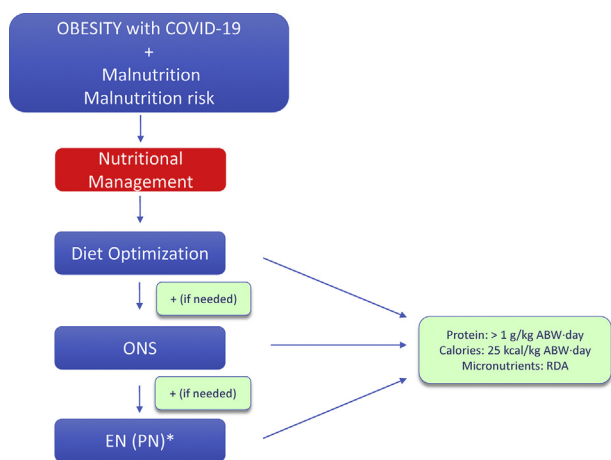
OBESITY with COVID-19
+
Malnutrition
Malnutrition risk

Nutritional Management

Diet Optimization

+ (if needed)

ONS

+ (if needed)

EN (PN)*

Protein: > 1 g/kg ABW·day
Calories: 25 kcal/kg ABW·day
Micronutrients: RDA